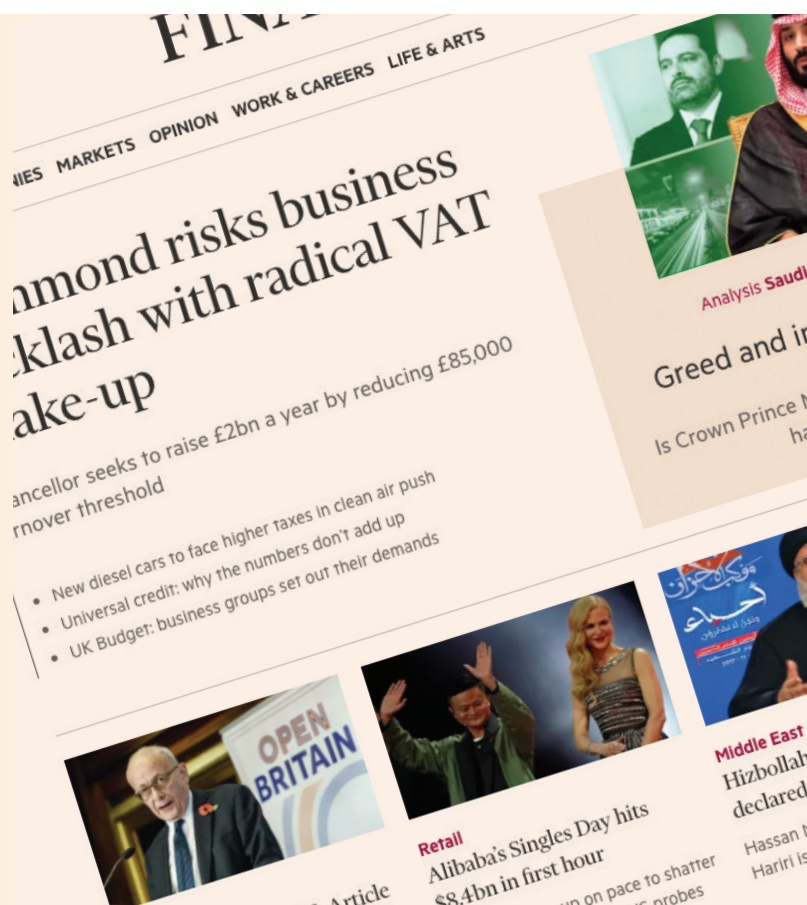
FINA

NIES MARKETS OPINION WORK & CAREERS LIFE & ARTS

mmond risks business cklash with radical VAT ake-up

ancellor seeks to raise £2bn a year by reducing £85,000 rnover threshold

• New diesel cars to face higher taxes in clean air push
• Universal credit: why the numbers don't add up
• UK Budget: business groups set out their demands

Analysis Saudi

Greed and in

Is Crown Prince N ha

OPEN BRITAIN

Article

Retail
Alibaba's Singles Day hits $8.4bn in first hour

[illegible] on pace to shatter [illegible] probes

Middle East
Hizbollah declared

Hassan N Hariri is